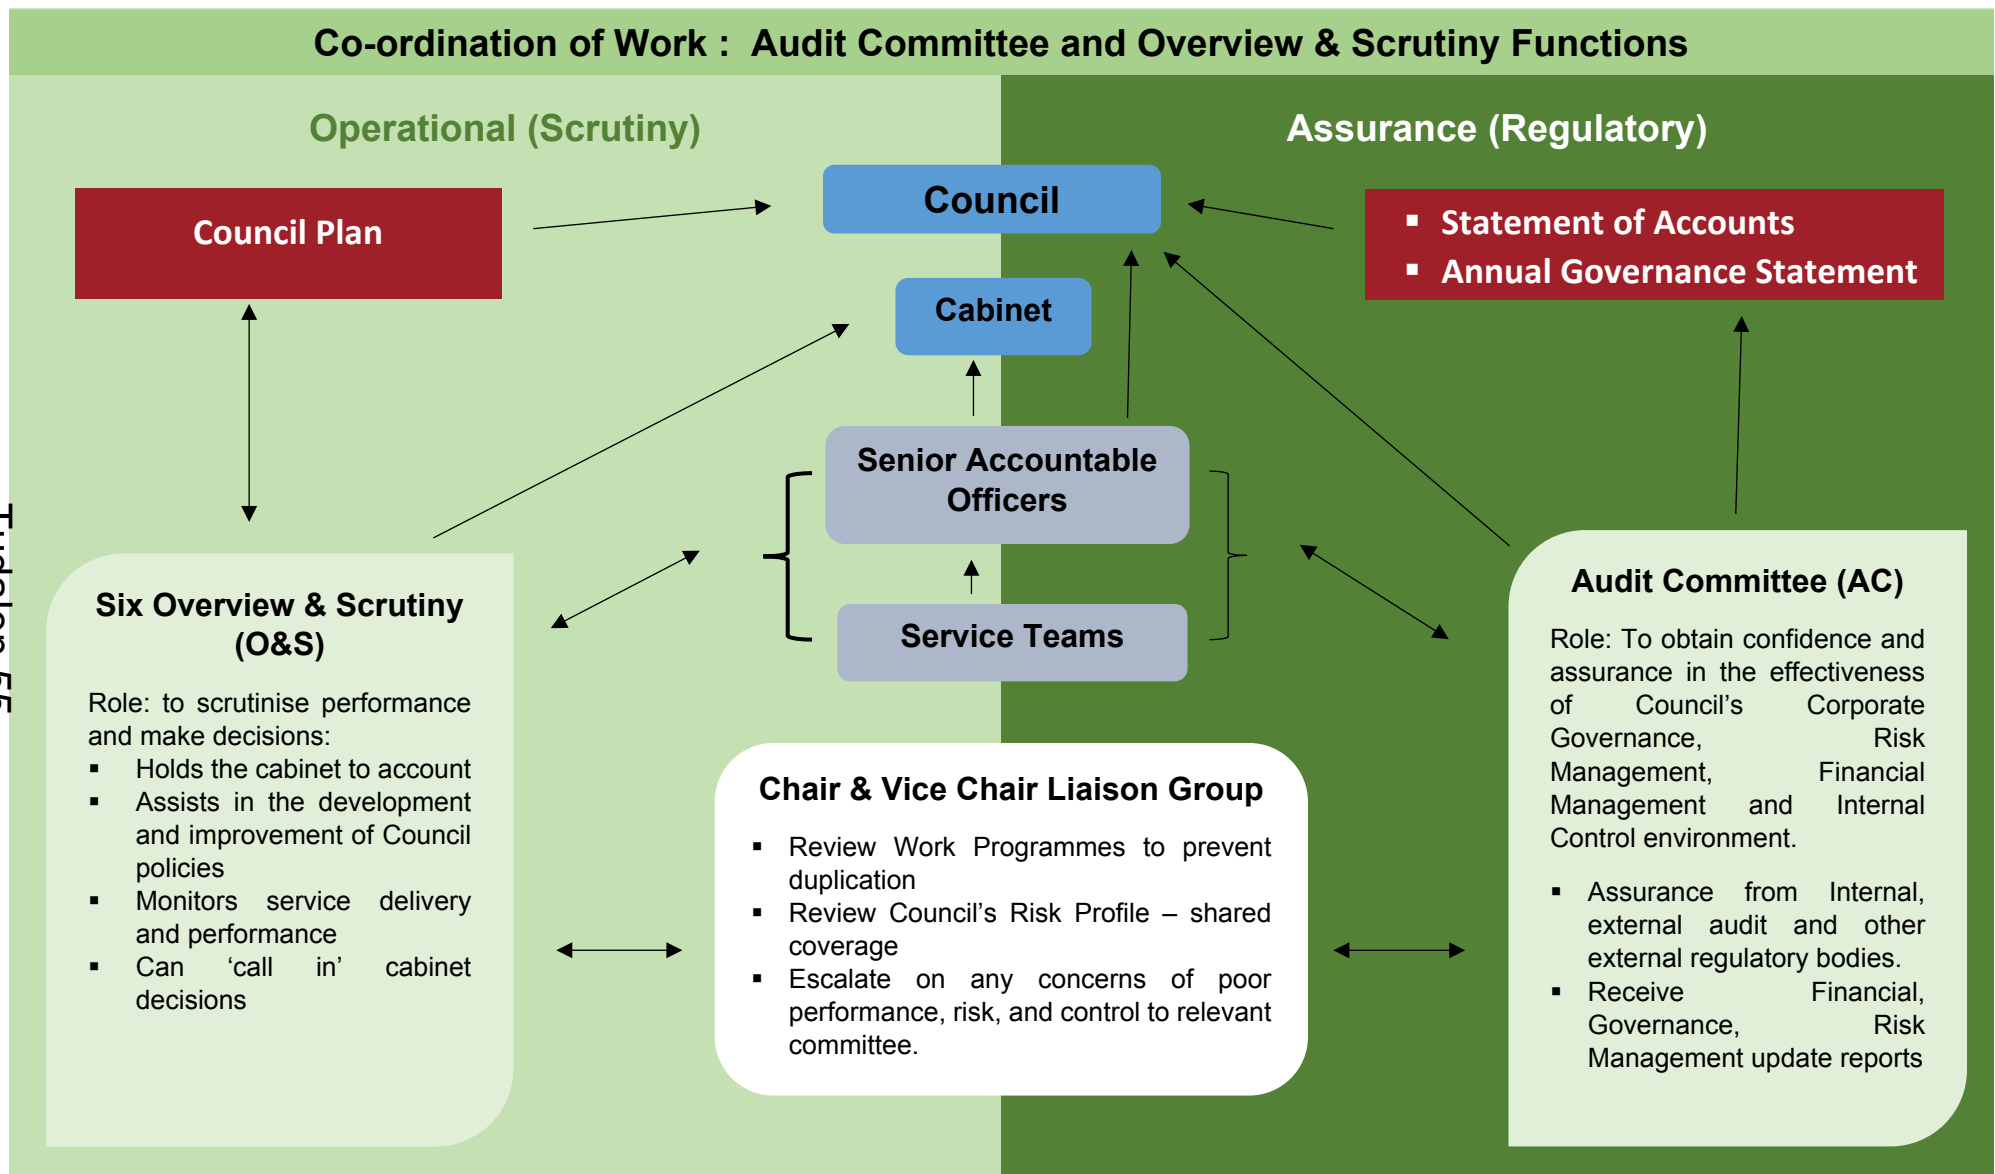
Co-ordination of Work : Audit Committee and Overview & Scrutiny Functions

Operational (Scrutiny)

Assurance (Regulatory)

Council Plan

Council

Cabinet

▪ Statement of Accounts
▪ Annual Governance Statement

Senior Accountable Officers

Service Teams

Six Overview & Scrutiny (O&S)

Role: to scrutinise performance and make decisions:
▪ Holds the cabinet to account
▪ Assists in the development and improvement of Council policies
▪ Monitors service delivery and performance
▪ Can 'call in' cabinet decisions

Chair & Vice Chair Liaison Group

▪ Review Work Programmes to prevent duplication
▪ Review Council's Risk Profile – shared coverage
▪ Escalate on any concerns of poor performance, risk, and control to relevant committee.

Audit Committee (AC)

Role: To obtain confidence and assurance in the effectiveness of Council's Corporate Governance, Risk Management, Financial Management and Internal Control environment.

▪ Assurance from Internal, external audit and other external regulatory bodies.
▪ Receive Financial, Governance, Risk Management update reports

Tudalen 55